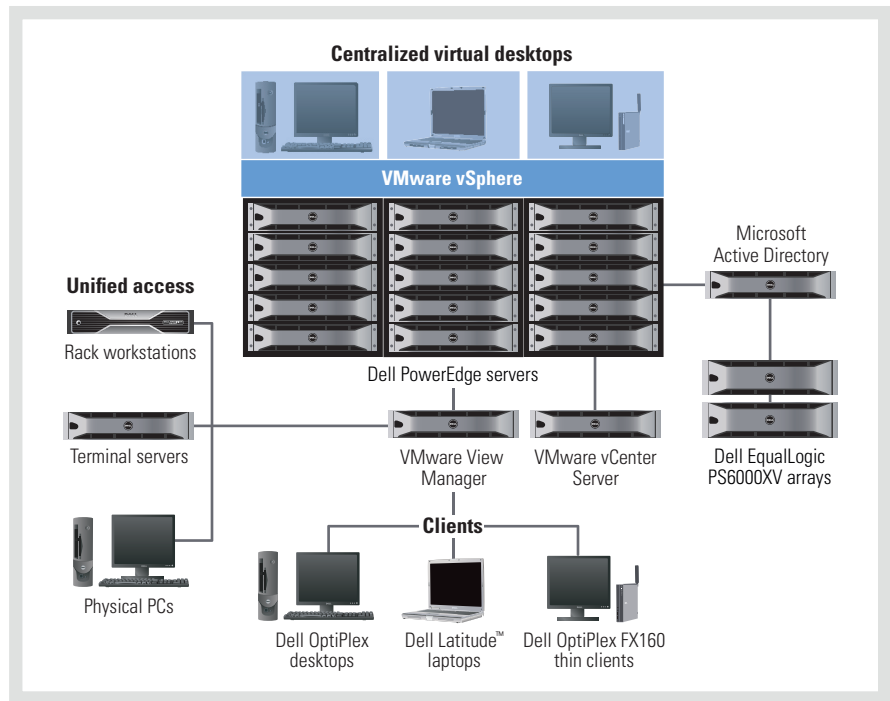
Centralized virtual desktops

VMware vSphere

Microsoft Active Directory

Unified access

Rack workstations

Dell PowerEdge servers

Terminal servers

VMware View Manager

VMware vCenter Server

Dell EqualLogic PS6000XV arrays

Clients

Physical PCs

Dell OptiPlex desktops

Dell Latitude™ laptops

Dell OptiPlex FX160 thin clients